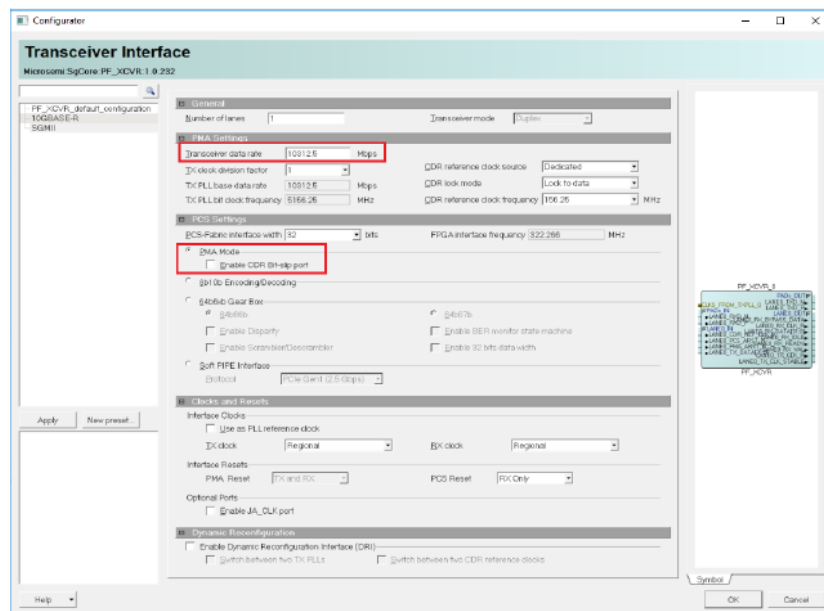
Configurator

Transceiver Interface

Microsemi:SgCore:PF_XCVR:1.0.232

PF_XCVR_default_configuration
10GBASE-R
SGMII

General

Number of lanes 1

Transceiver mode Duplex

PMA Settings

Transceiver data rate 10312.5 Mbps

TX clock division factor 1

TX PLL base data rate 10312.5 Mbps

TX PLL bit clock frequency 5156.25 MHz

CDR reference clock source Dedicated

CDR lock mode Lock to data

CDR reference clock frequency 156.25 MHz

PCS Settings

PCS-Fabric interface width 32 bits

FPGA interface frequency 322.266 MHz

PMA Mode

Enable CDR Bit-slip port

8b10b Encoding/Decoding

64b6xb Gear Box

64b66b

64b67b

Enable Disparity

Enable BER monitor state machine

Enable Scrambler/Descrambler

Enable 32 bits data width

Soft PIPE Interface

Protocol PCIe Gen1 (2.5 Gbps)

Clocks and Resets

Interface Clocks

Use as PLL reference clock

TX clock Regional

RX clock Regional

Interface Resets

PMA Reset TX and RX

PCS Reset RX Only

Optional Ports

Enable JA_CLK port

Dynamic Reconfiguration

Enable Dynamic Reconfiguration Interface (DRI)

Switch between two TX PLLs

Switch between two CDR reference clocks

PF_XCVR_0

PF_XCVR

Symbol

Apply

New preset...

Help

OK

Cancel